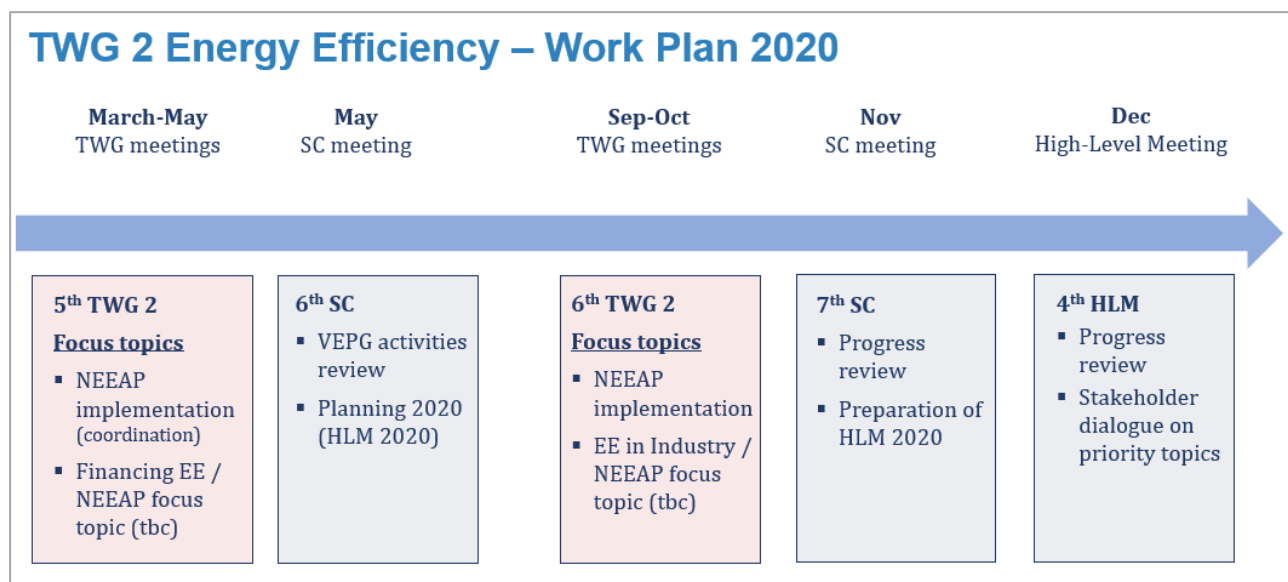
TWG 2 Energy Efficiency – Work Plan 2020

March-May
TWG meetings

May
SC meeting

Sep-Oct
TWG meetings

Nov
SC meeting

Dec
High-Level Meeting

5$^{th}$ TWG 2

Focus topics

- NEEAP implementation (coordination)
- Financing EE / NEEAP focus topic (tbc)

6$^{th}$ SC

- VEPG activities review
- Planning 2020 (HLM 2020)

6$^{th}$ TWG 2

Focus topics

- NEEAP implementation
- EE in Industry / NEEAP focus topic (tbc)

7$^{th}$ SC

- Progress review
- Preparation of HLM 2020

4$^{th}$ HLM

- Progress review
- Stakeholder dialogue on priority topics